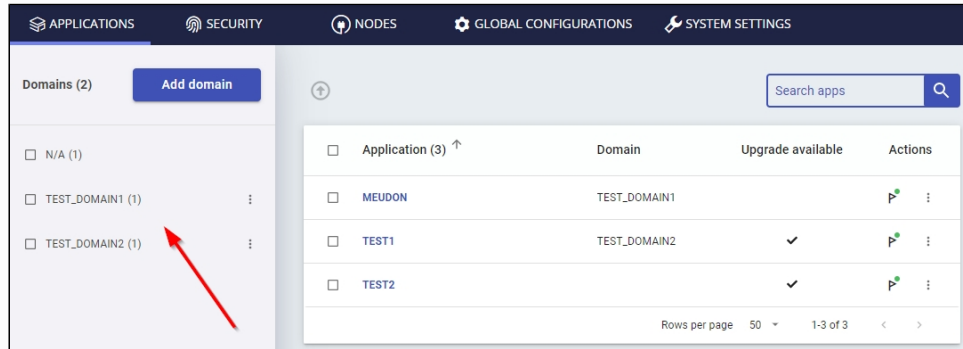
APPLICATIONS SECURITY NODES GLOBAL CONFIGURATIONS SYSTEM SETTINGS

Domains (2) Add domain

N/A (1)

TEST_DOMAIN1 (1)

TEST_DOMAIN2 (1)

Search apps

| | Application (3) ↑ | Domain | Upgrade available | Actions |
|---|---|---|---|---|
| ☐ | MEUDON | TEST_DOMAIN1 | | |
| ☐ | TEST1 | TEST_DOMAIN2 | ✓ | |
| ☐ | TEST2 | | ✓ | |

Rows per page 50 1-3 of 3